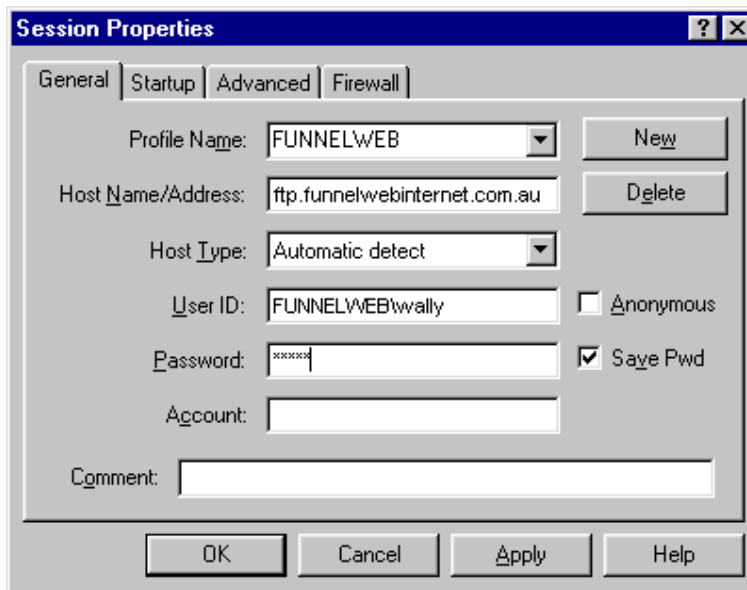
Session Properties

? X

General | Startup | Advanced | Firewall

Profile Name: FUNNELWEB

New

Host Name/Address: ftp.funnelwebinternet.com.au

Delete

Host Type: Automatic detect

User ID: FUNNELWEB\wally

Anonymous

Password: *****

Save Pwd

Account:

Comment:

OK | Cancel | Apply | Help